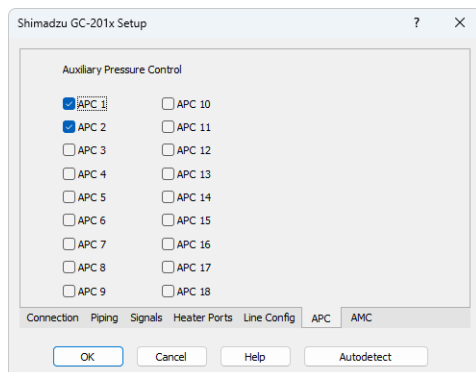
Shimadzu GC-201x Setup

?

Auxiliary Pressure Control

APC 1
APC 2
APC 3
APC 4
APC 5
APC 6
APC 7
APC 8
APC 9

APC 10
APC 11
APC 12
APC 13
APC 14
APC 15
APC 16
APC 17
APC 18

Connection Piping Signals Heater Ports Line Config APC AMC

OK Cancel Help Autodetect